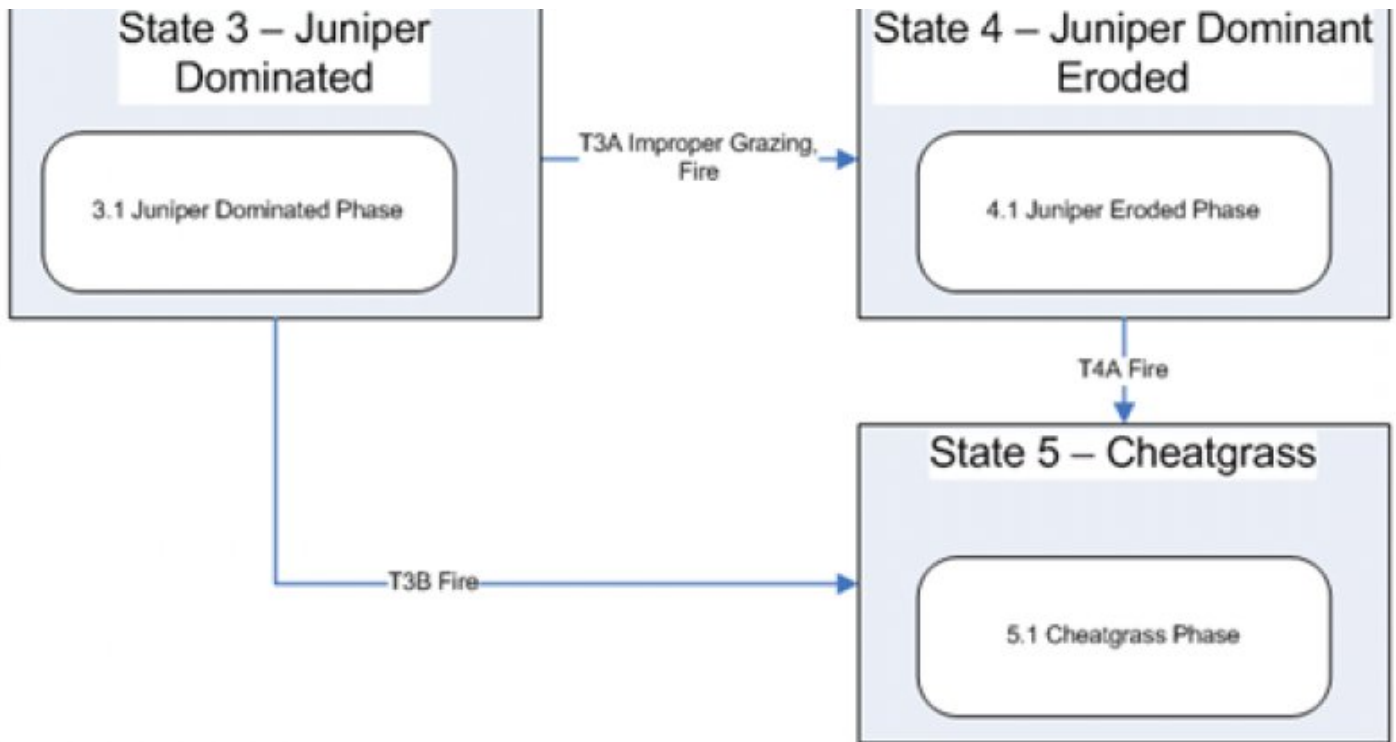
State 3 – Juniper Dominated

3.1 Juniper Dominated Phase

T3A Improper Grazing, Fire

State 4 – Juniper Dominant Eroded

4.1 Juniper Eroded Phase

T4A Fire

T3B Fire

State 5 – Cheatgrass

5.1 Cheatgrass Phase